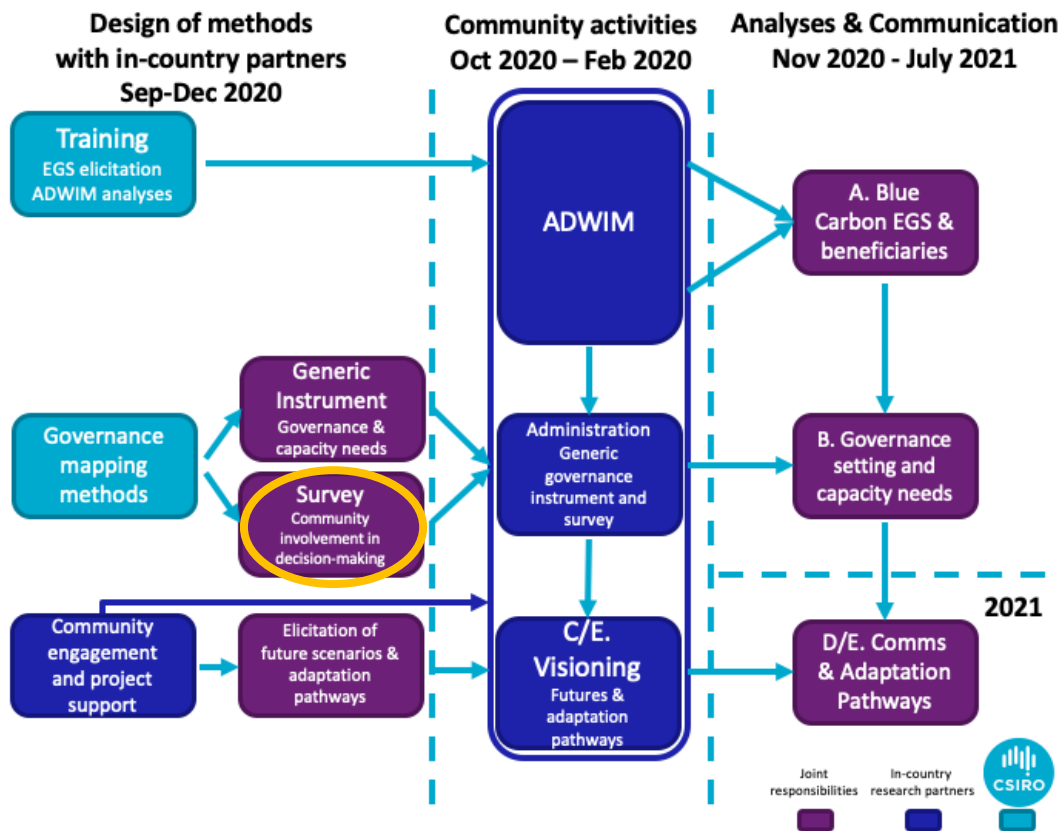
Design of methods with in-country partners Sep-Dec 2020

Community activities Oct 2020 – Feb 2020

Analyses & Communication Nov 2020 - July 2021

Training
EGS elicitation
ADWIM analyses

ADWIM

A. Blue Carbon EGS & beneficiaries

Governance mapping methods

Generic Instrument
Governance & capacity needs

Survey
Community involvement in decision-making

Administration
Generic governance instrument and survey

B. Governance setting and capacity needs

2021

Community engagement and project support

Elicitation of future scenarios & adaptation pathways

C/E. Visioning
Futures & adaptation pathways

D/E. Comms & Adaptation Pathways

Joint responsibilities

In-country research partners

CSIRO